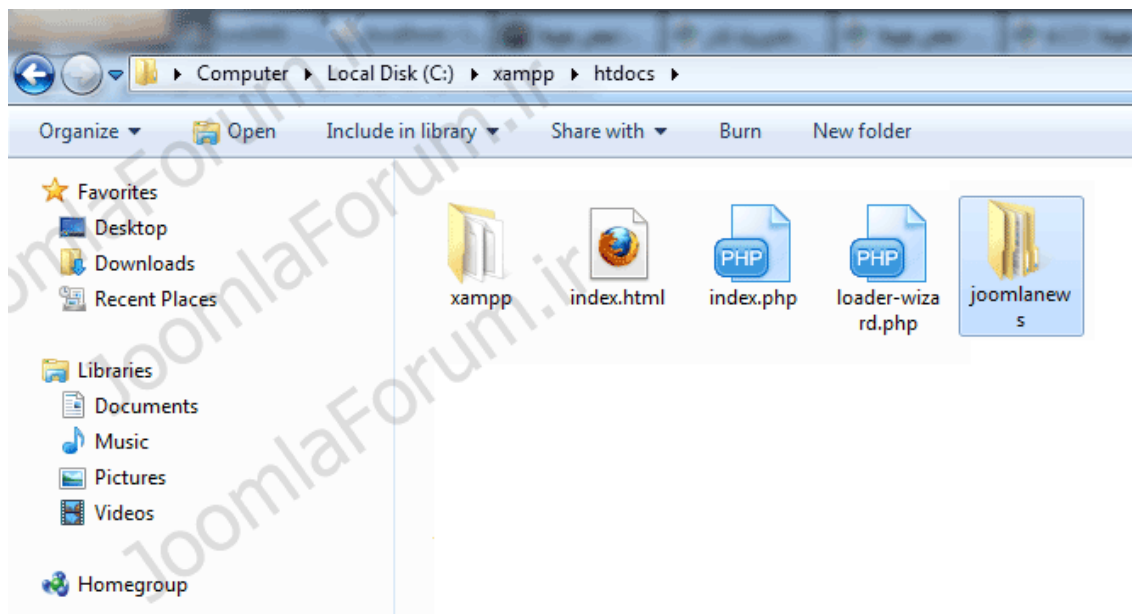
Computer ▸ Local Disk (C:) ▸ xampp ▸ htdocs ▸

Organize ▾ Open Include in library ▾ Share with ▾ Burn New folder

Favorites
Desktop
Downloads
Recent Places

Libraries
Documents
Music
Pictures
Videos

Homegroup

xampp
index.html
PHP
index.php
PHP
loader-wizard.php
joomlanews

JoomlaForum.ir
JoomlaForum.ir